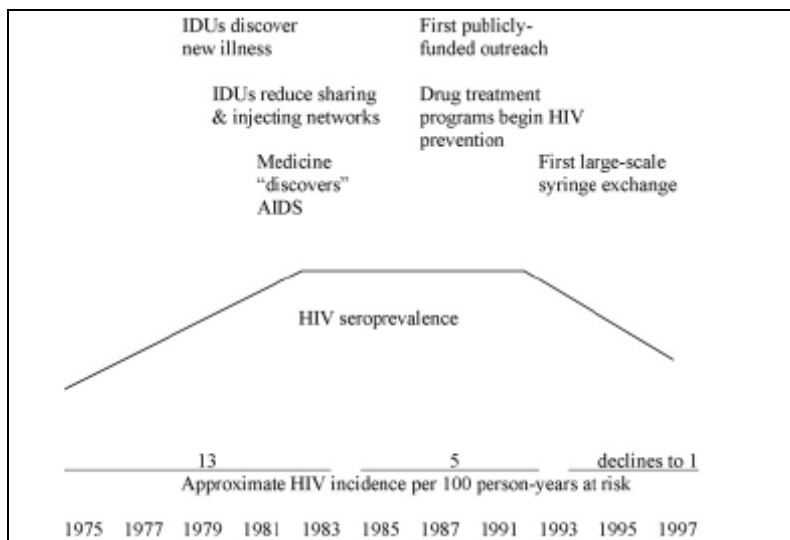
IDUs discover new illness

First publicly-funded outreach

IDUs reduce sharing & injecting networks

Drug treatment programs begin HIV prevention

Medicine "discovers" AIDS

First large-scale syringe exchange

HIV seroprevalence

13

5

declines to 1

Approximate HIV incidence per 100 person-years at risk

1975 1977 1979 1981 1983 1985 1987 1991 1993 1995 1997